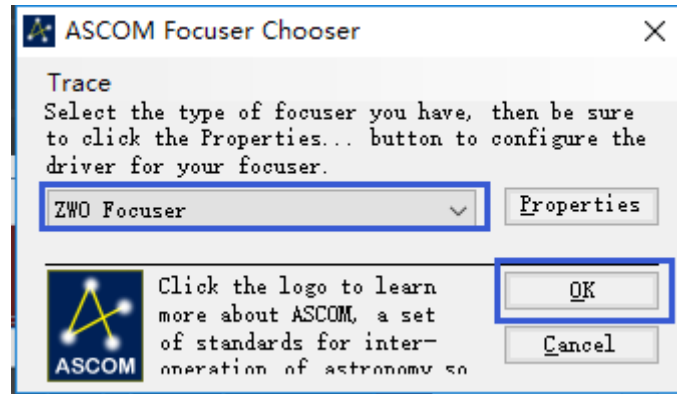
ASCOM Focuser Chooser

Trace

Select the type of focuser you have, then be sure to click the Properties... button to configure the driver for your focuser.

ZWO Focuser

Properties

ASCOM

Click the logo to learn more about ASCOM, a set of standards for inter-operation of astronomy so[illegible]

OK

Cancel